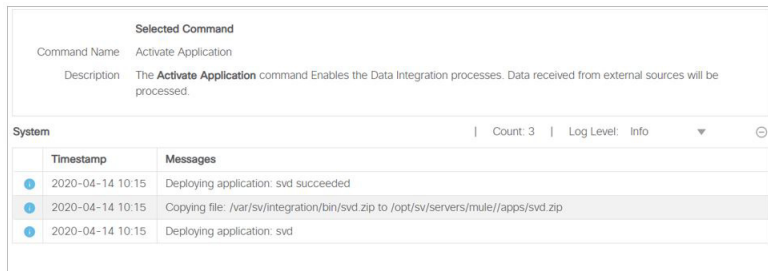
Selected Command

Command Name Activate Application

Description The **Activate Application** command Enables the Data Integration processes. Data received from external sources will be processed.

System | Count: 3 | Log Level: Info

| | Timestamp | Messages |
|---|---|---|
| | 2020-04-14 10:15 | Deploying application: svd succeeded |
| | 2020-04-14 10:15 | Copying file: /var/sv/integration/bin/svd.zip to /opt/sv/servers/mule//apps/svd.zip |
| | 2020-04-14 10:15 | Deploying application: svd |